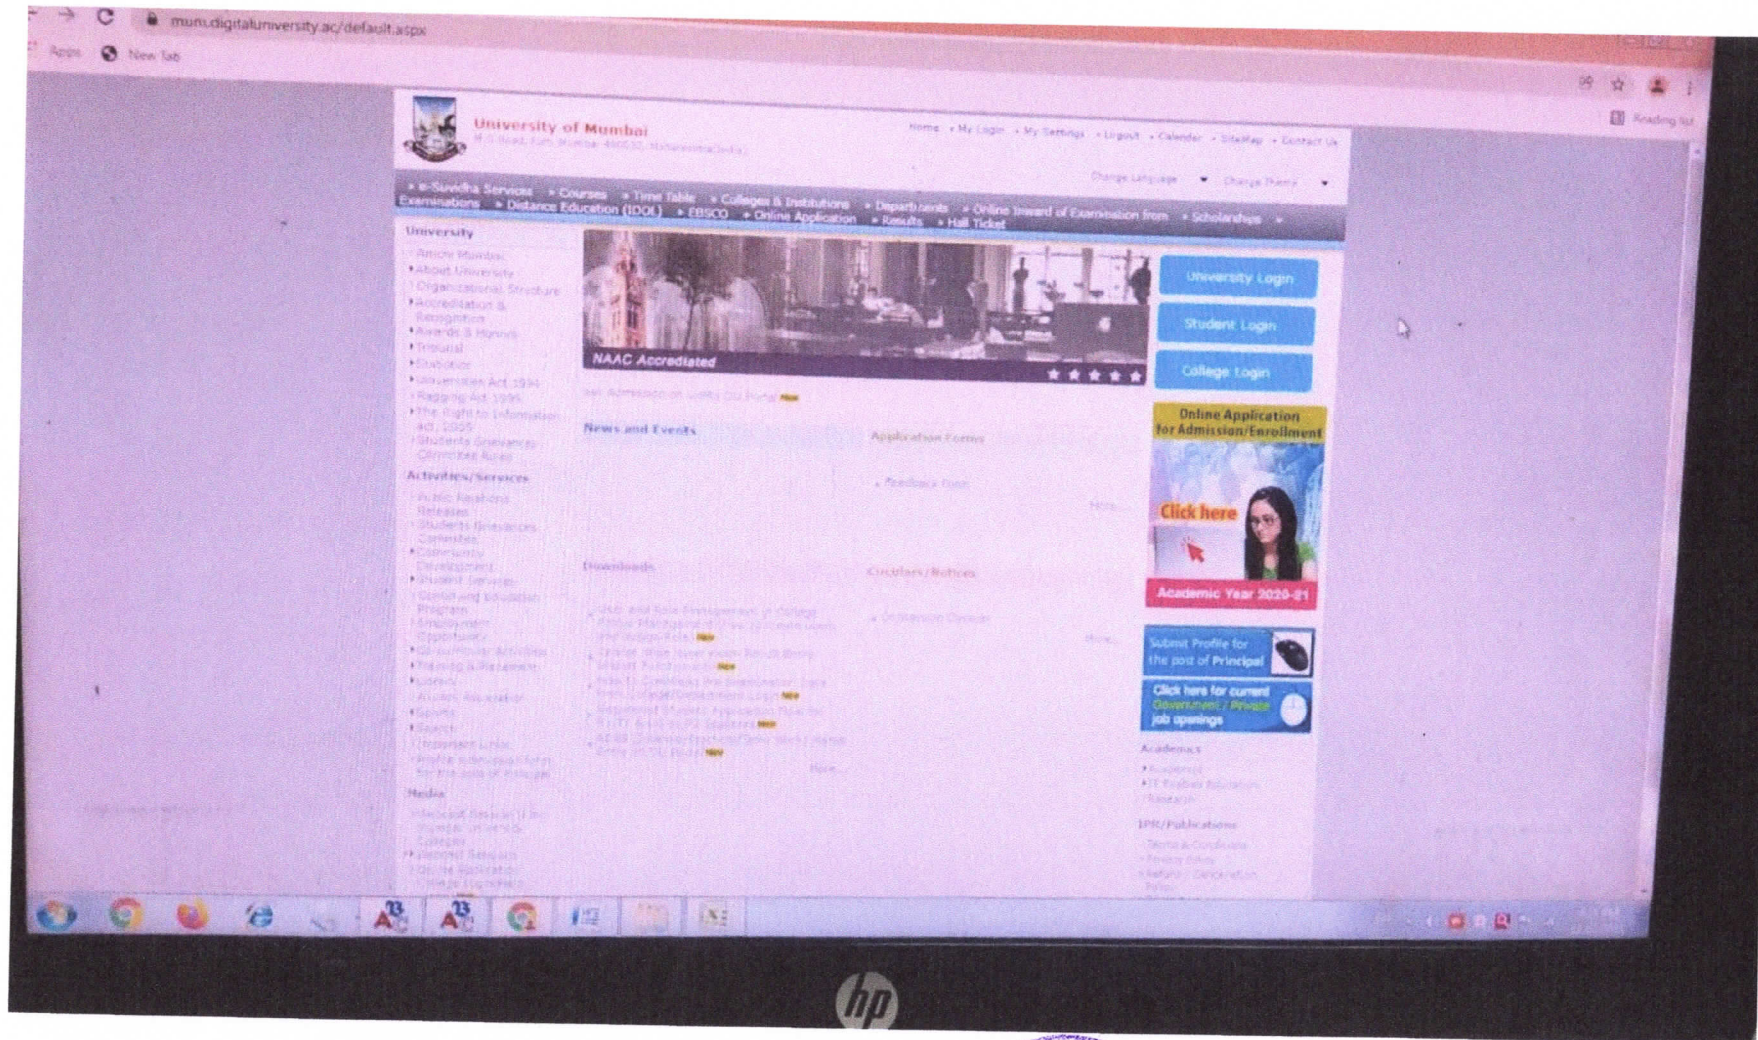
mum.digitaluniversity.ac/default.aspx

Apps New Tab

Reading list

University of Mumbai
M G Road, Fort, Mumbai 400032, Maharashtra (India)

Home • My Login • My Settings • Logout • Calendar • SiteMap • Contact Us

Change Language Change Theme

• e-Suvidha Services • Courses • Time Table • Colleges & Institutions • Departments • Online Inward of Examination from • Scholarships
Examinations • Distance Education (IDOL) • EBSCO • Online Application • Results • Hall Ticket

University
About Mumbai
About University
Organizational Structure
Accreditation & Recognition
Awards & Honors
Tribunal
Statutes
Universities Act 1994
Ragging Act 1999
The Right to Information Act, 2005
Students Grievances Committee Rules

Activities/Services
Public Relations Releases
Students Grievances Committee
Community Development
Student Services
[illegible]
Employment Opportunity
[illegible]
Training & Placement
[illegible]
Alumni Association
Sports
Search
Important Links
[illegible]

Media
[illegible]

NAAC Accredited

University Login
Student Login
College Login

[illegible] New

News and Events

Application Forms

• Feedback Form

More...

Downloads

Circulars/Notices

• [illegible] New
• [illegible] New
• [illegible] New
• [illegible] New
• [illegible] New

More...

More...

Online Application for Admission/Enrollment
Click here
Academic Year 2020-21

Submit Profile for the post of Principal

Click here for current Government / Private job openings

Academics
• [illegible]
• IT Enabled Education
• Research

IPR/Publications
Terms & Conditions
Privacy Policy
Refund / Cancellation Policy

hp